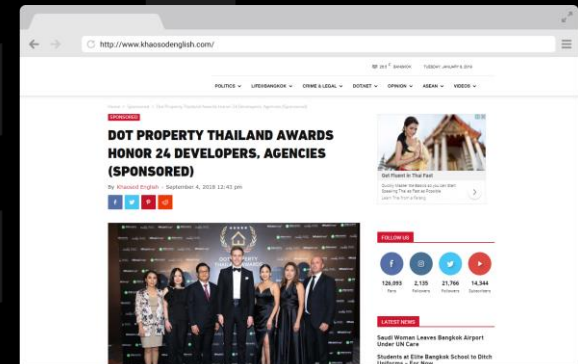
http://www.khaosodenglish.com/

33°C BANGKOK TUESDAY, JANUARY 8, 2019

POLITICS LIFE/BANGKOK CRIME & LEGAL DOTNXT OPINION ASEAN VIDEOS

Home > Sponsored > Dot Property Thailand Awards Honor 24 Developers, Agencies (Sponsored)

SPONSORED

DOT PROPERTY THAILAND AWARDS HONOR 24 DEVELOPERS, AGENCIES (SPONSORED)

By Khaosod English - September 4, 2018 12:43 pm

Get Fluent in Thai Fast

FOLLOW US

126,093 Fans

2,135 Followers

21,766 Followers

14,344 Subscribers

LATEST NEWS

Saudi Woman Leaves Bangkok Airport Under UN Care

Students at Elite Bangkok School to Ditch Uniforms – For Now